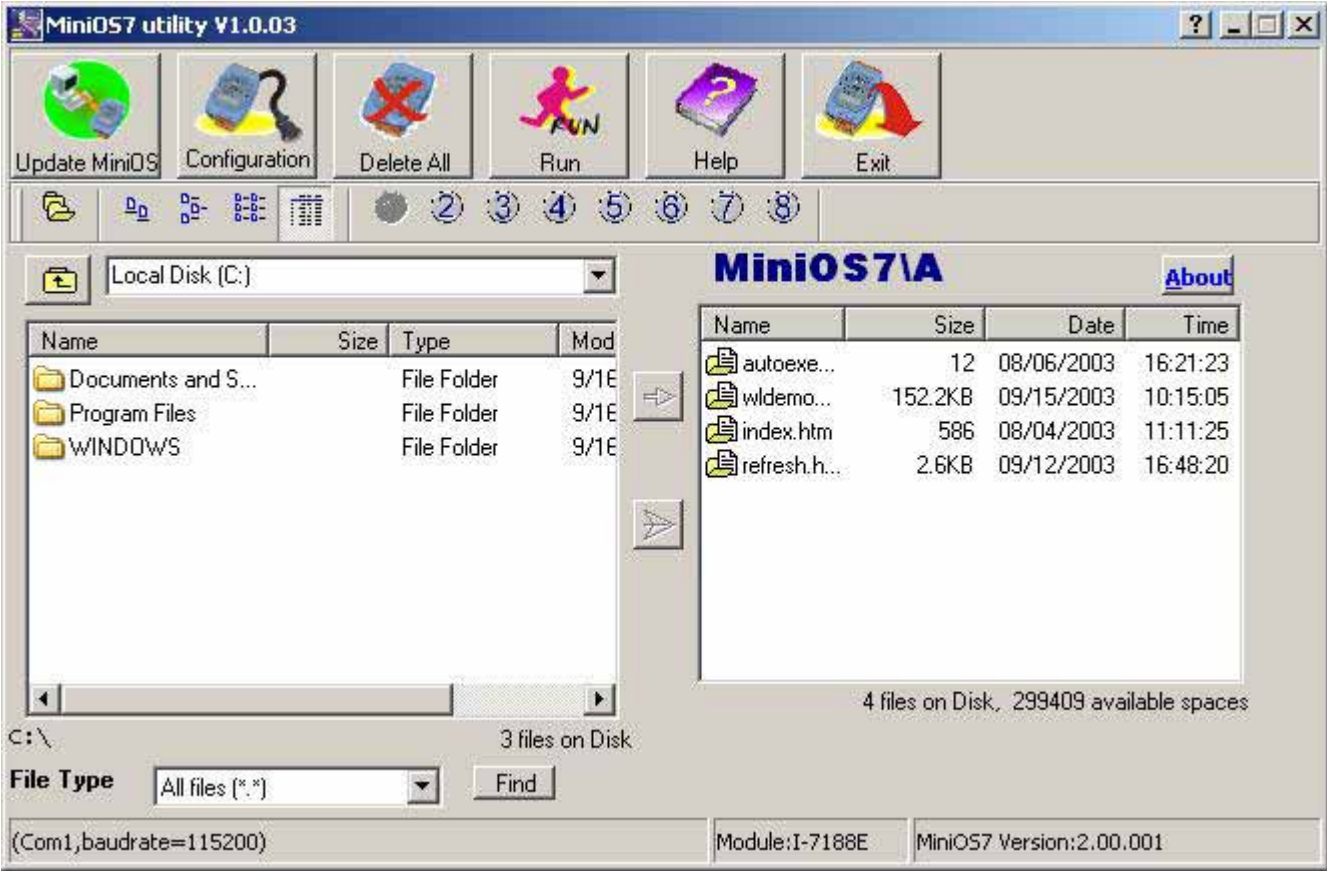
MiniOS7 utility V1.0.03

Update MiniOS
Configuration
Delete All
Run
Help
Exit

2 3 4 5 6 7 8

Local Disk (C:)

MiniOS7\A

About

| Name | Size | Type | Mod |
|---|---|---|---|
| Documents and S... | | File Folder | 9/16 |
| Program Files | | File Folder | 9/16 |
| WINDOWS | | File Folder | 9/16 |

| Name | Size | Date | Time |
|---|---|---|---|
| autoexe... | 12 | 08/06/2003 | 16:21:23 |
| wldemo... | 152.2KB | 09/15/2003 | 10:15:05 |
| index.htm | 586 | 08/04/2003 | 11:11:25 |
| refresh.h... | 2.6KB | 09/12/2003 | 16:48:20 |

4 files on Disk, 299409 available spaces

C:\

3 files on Disk

File Type
All files (*.*)
Find

(Com1,baudrate=115200)
Module:I-7188E
MiniOS7 Version:2.00.001